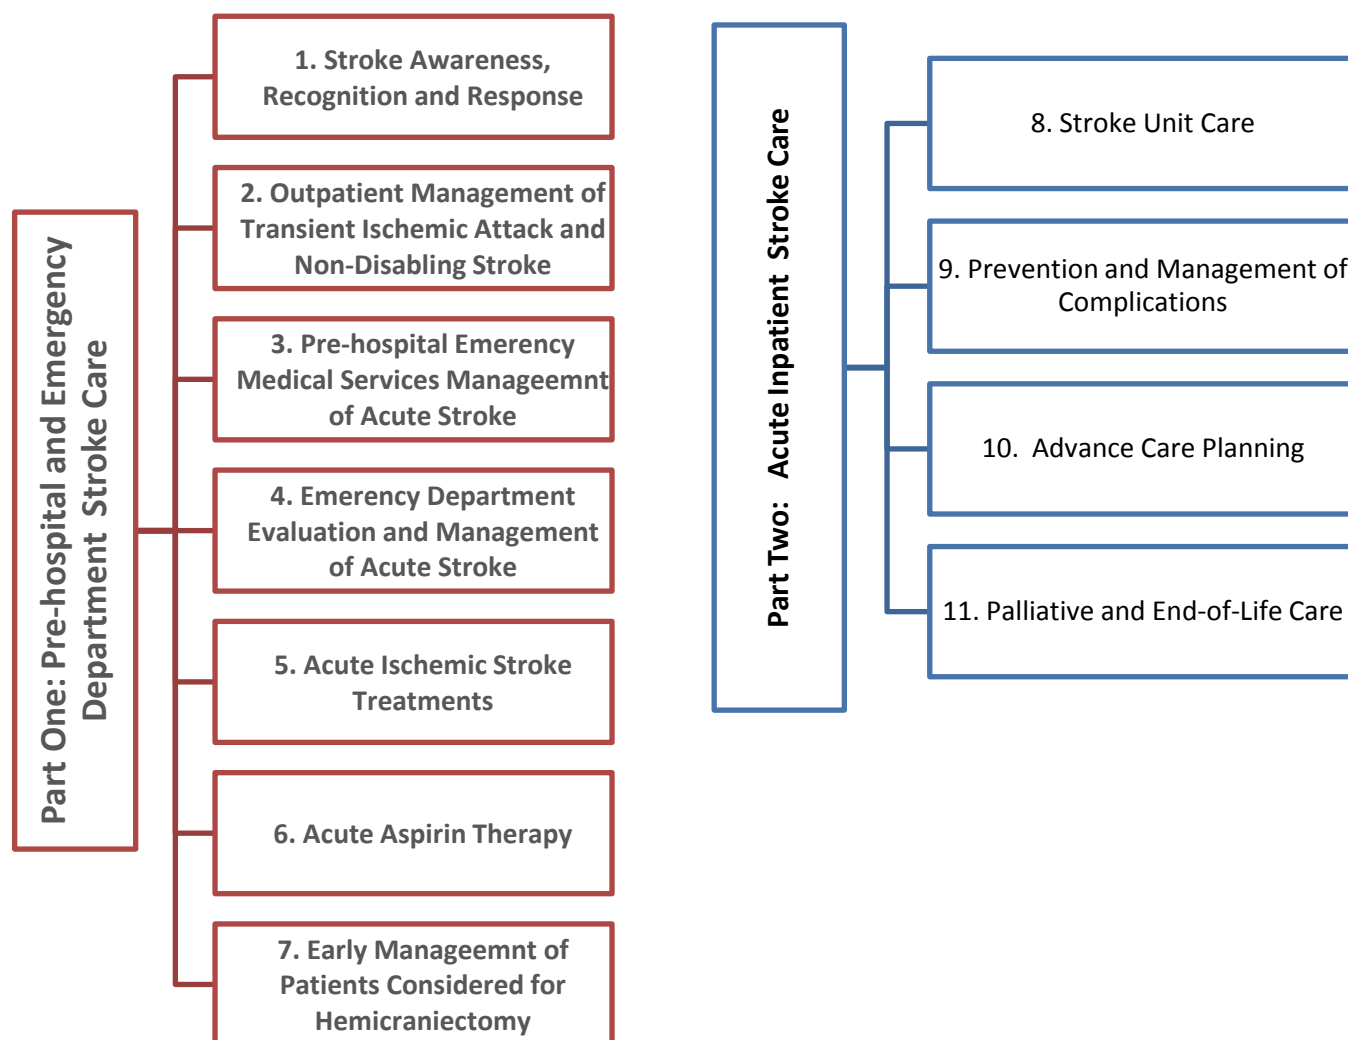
Part One: Pre-hospital and Emergency Department Stroke Care

1. Stroke Awareness, Recognition and Response

2. Outpatient Management of Transient Ischemic Attack and Non-Disabling Stroke

3. Pre-hospital Emerency Medical Services Manageemnt of Acute Stroke

4. Emerency Department Evaluation and Management of Acute Stroke

5. Acute Ischemic Stroke Treatments

6. Acute Aspirin Therapy

7. Early Manageemnt of Patients Considered for Hemicraniectomy

Part Two: Acute Inpatient Stroke Care

8. Stroke Unit Care

9. Prevention and Management of Complications

10. Advance Care Planning

11. Palliative and End-of-Life Care